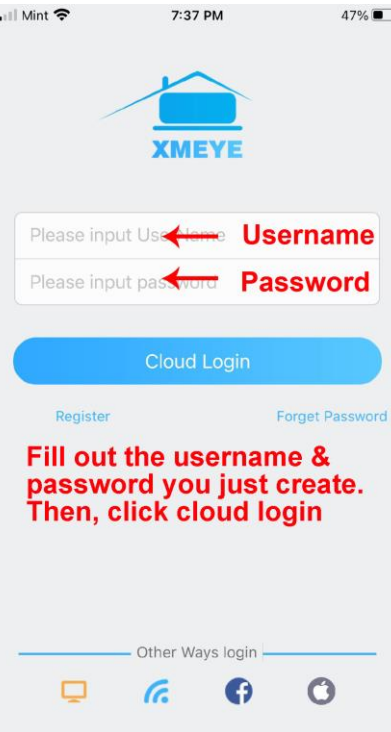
Mint 7:37 PM 47%

XMEYE

Please input Use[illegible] Username

Please input pass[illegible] Password

Cloud Login

Register

Forget Password

Fill out the username & password you just create. Then, click cloud login

Other Ways login